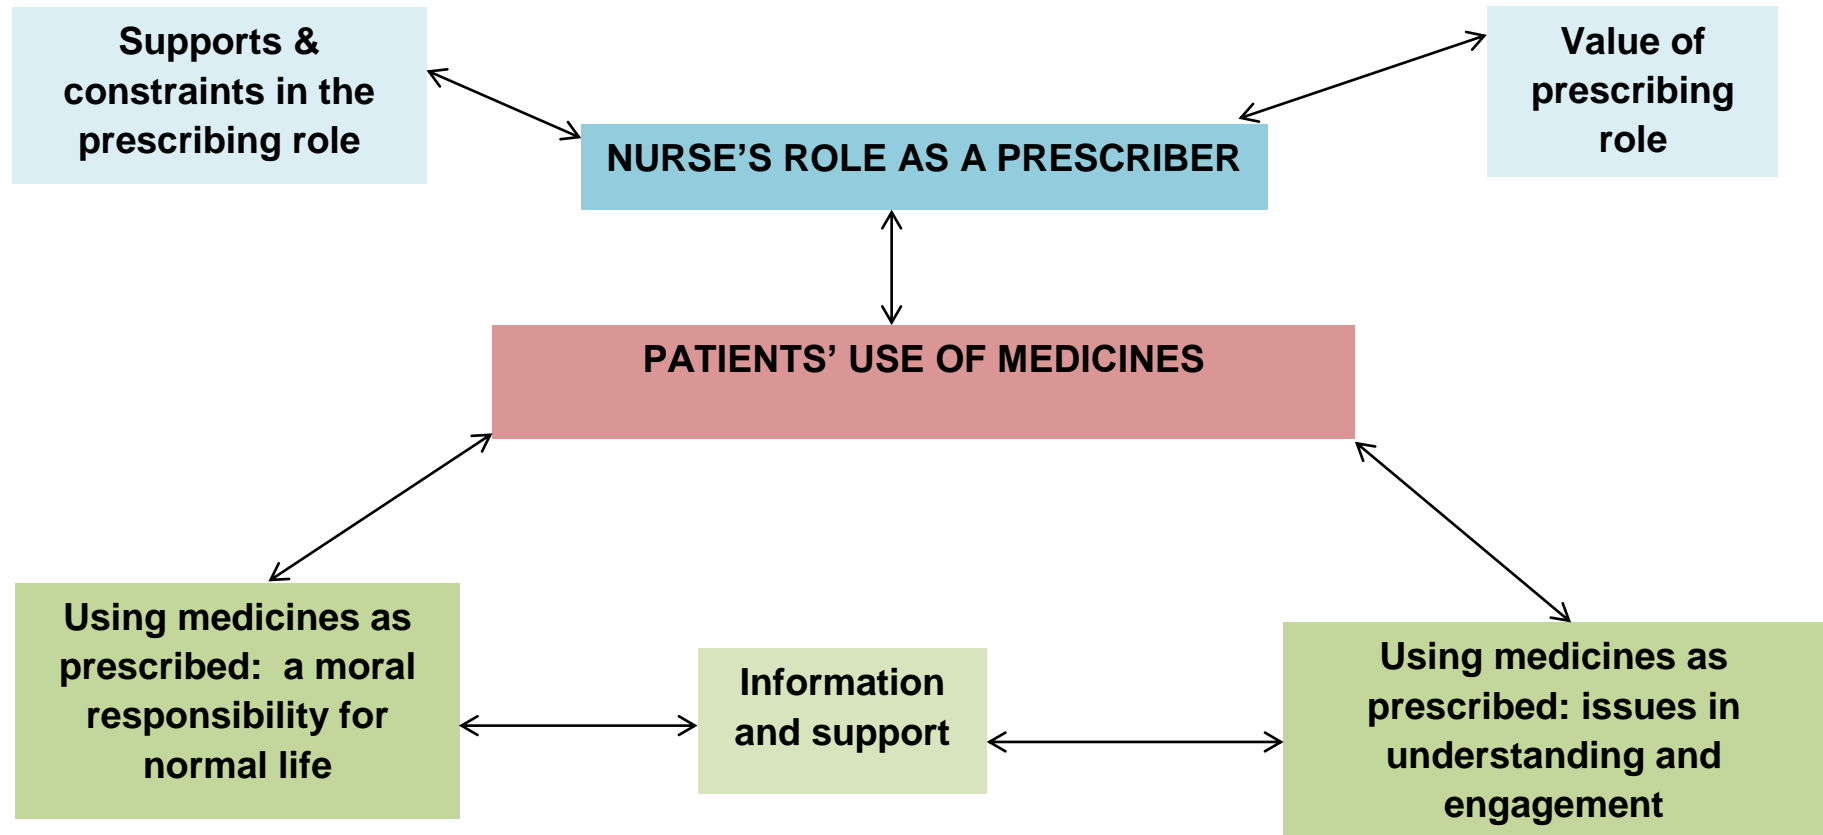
Supports & constraints in the prescribing role

NURSE’S ROLE AS A PRESCRIBER

Value of prescribing role

PATIENTS’ USE OF MEDICINES

Using medicines as prescribed: a moral responsibility for normal life

Information and support

Using medicines as prescribed: issues in understanding and engagement